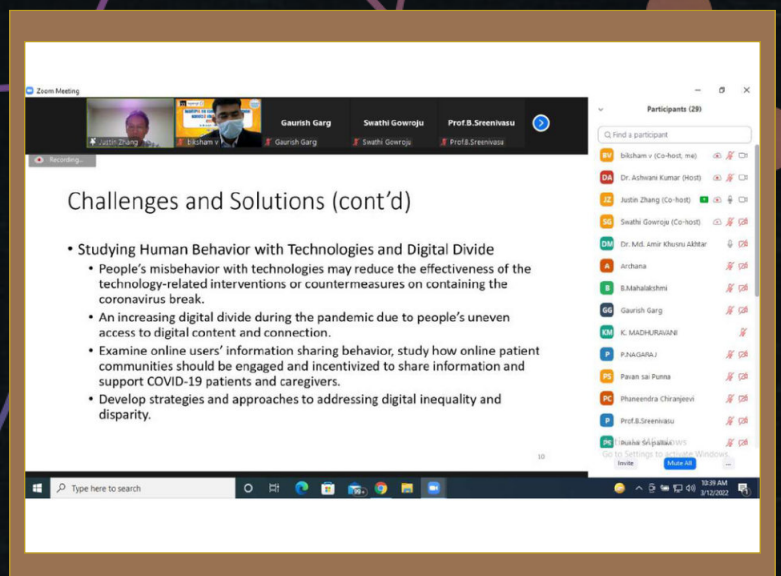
Zoom Meeting

Justin Zhang

biksham v

Gaurish Garg

Gaurish Garg

Swathi Gowroju

Swathi Gowroju

Prof.B.Sreenivasu

Prof.B.Sreenivasu

Recording...

Challenges and Solutions (cont'd)

• Studying Human Behavior with Technologies and Digital Divide
• People's misbehavior with technologies may reduce the effectiveness of the technology-related interventions or countermeasures on containing the coronavirus break.
• An increasing digital divide during the pandemic due to people's uneven access to digital content and connection.
• Examine online users' information sharing behavior, study how online patient communities should be engaged and incentivized to share information and support COVID-19 patients and caregivers.
• Develop strategies and approaches to addressing digital inequality and disparity.

10

Participants (29)

Find a participant

BV biksham v (Co-host, me)

DA Dr. Ashwani Kumar (Host)

JZ Justin Zhang (Co-host)

SG Swathi Gowroju (Co-host)

DM Dr. Md. Amir Khusru Akhtar

A Archana

B B.Mahalakshmi

GG Gaurish Garg

KM K. MADHURAVANI

P P.NAGARAJ

PS Pavan sai Punna

PC Phaneendra Chiranjeevi

P Prof.B.Sreenivasu

PK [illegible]

Go to Settings to activate Windows.

Invite

Mute All

...

Type here to search

10:39 AM
3/12/2022